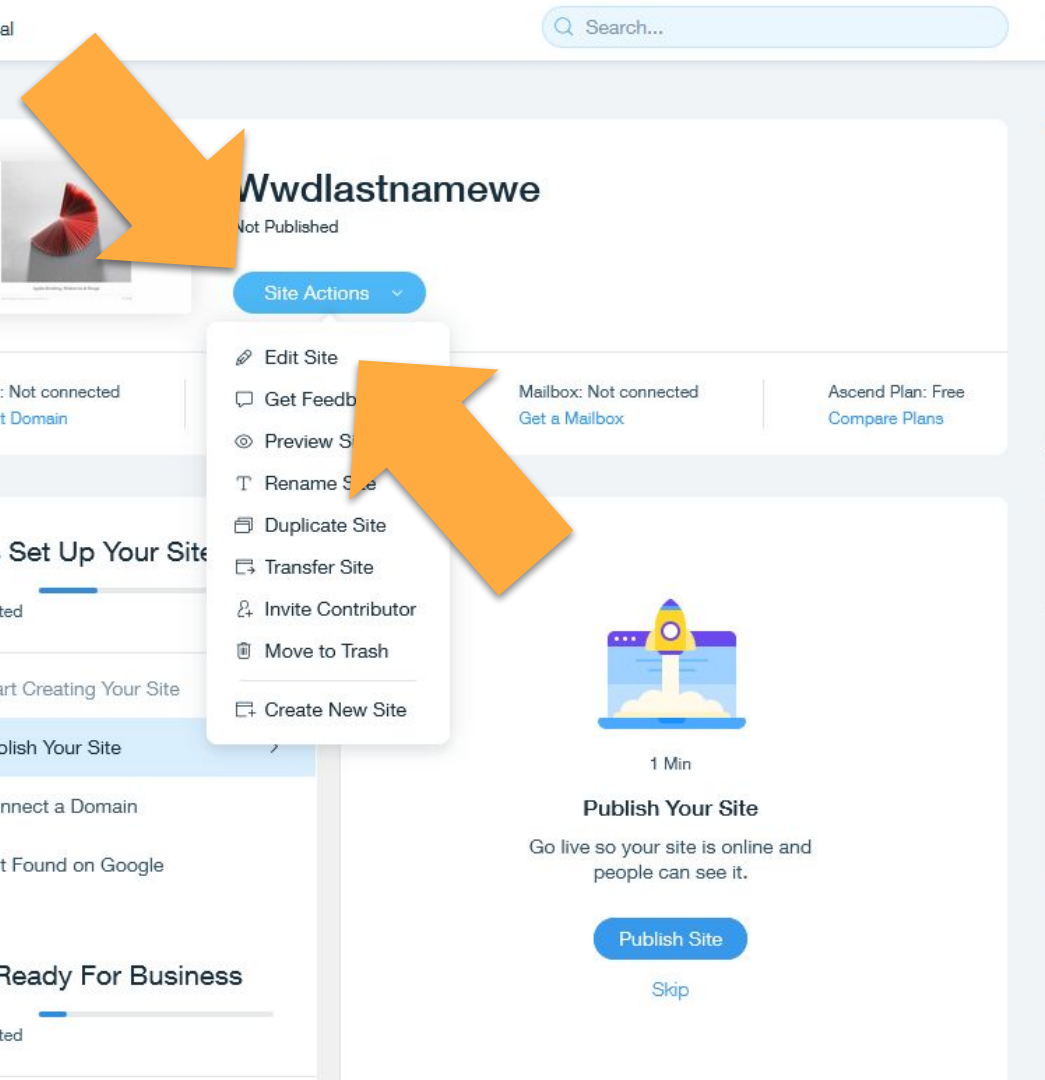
al

Search...

Wwdlastnamewe
Not Published

Site Actions

Edit Site
Get Feedb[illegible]
Preview S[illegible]
Rename S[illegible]
Duplicate Site
Transfer Site
Invite Contributor
Move to Trash
Create New Site

: Not connected
t Domain

Mailbox: Not connected
Get a Mailbox

Ascend Plan: Free
Compare Plans

Set Up Your Site
ted

art Creating Your Site
blish Your Site
nnect a Domain
t Found on Google

Ready For Business
ted

1 Min

Publish Your Site

Go live so your site is online and people can see it.

Publish Site

Skip